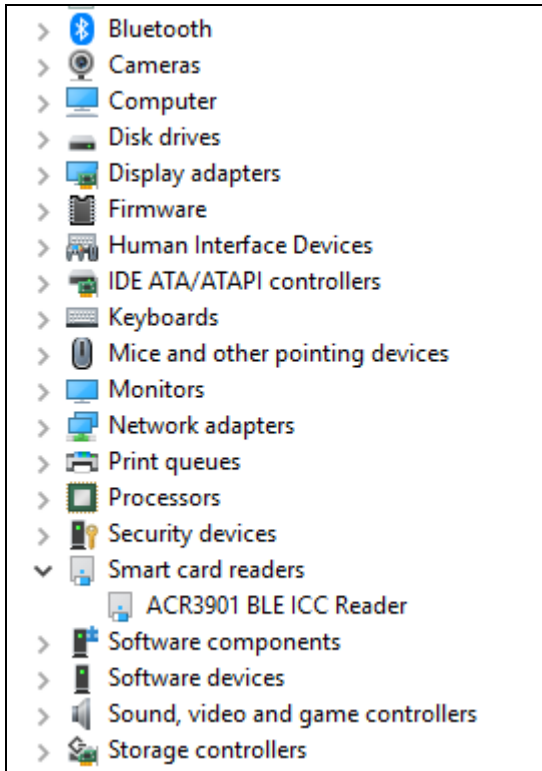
Bluetooth
Cameras
Computer
Disk drives
Display adapters
Firmware
Human Interface Devices
IDE ATA/ATAPI controllers
Keyboards
Mice and other pointing devices
Monitors
Network adapters
Print queues
Processors
Security devices
Smart card readers
ACR3901 BLE ICC Reader
Software components
Software devices
Sound, video and game controllers
Storage controllers